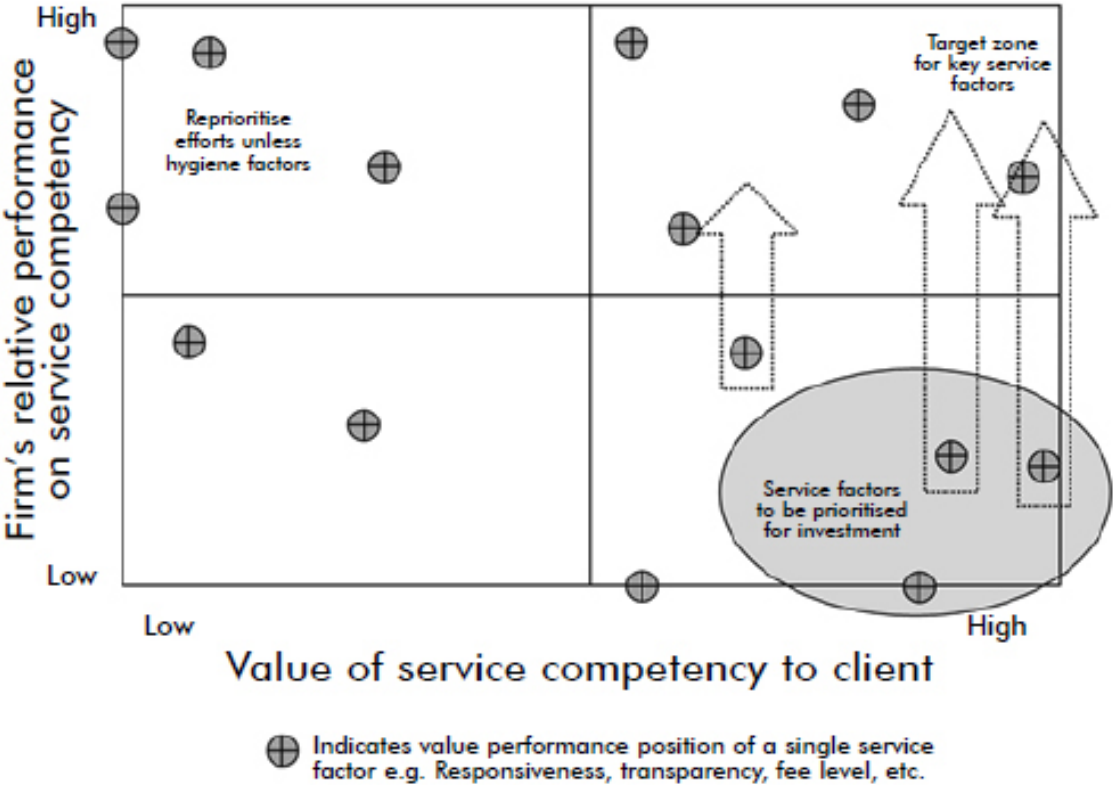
Firm's relative performance on service competency

High

Low

Reprioritise efforts unless hygiene factors

Target zone for key service factors

Service factors to be prioritised for investment

Low

High

Value of service competency to client

Indicates value performance position of a single service factor e.g. Responsiveness, transparency, fee level, etc.